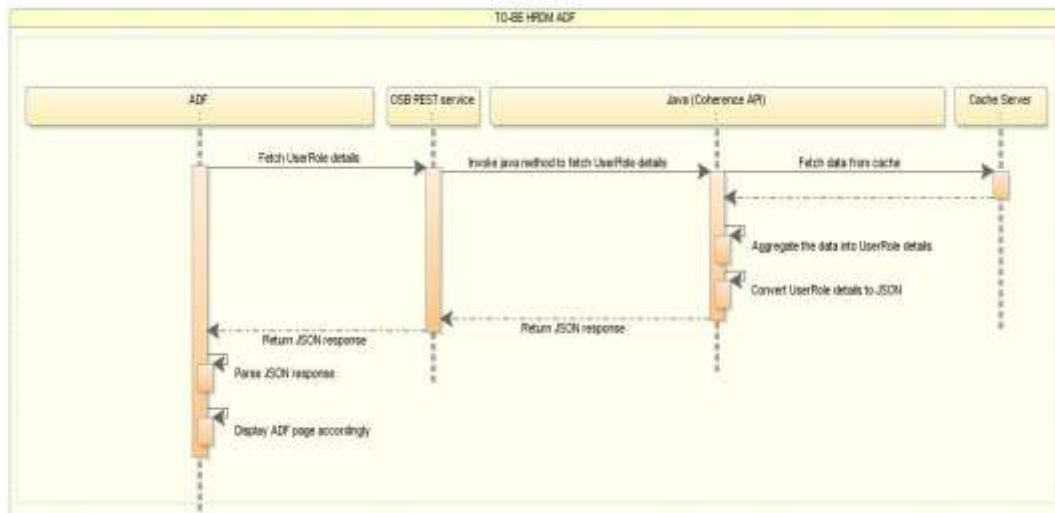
TO-BE HRDM ADF

ADF

OSB REST service

Java (Coherence API)

Cache Server

Fetch UserRole details

Invoke java method to fetch UserRole details

Fetch data from cache

Aggregate the data into UserRole details

Convert UserRole details to JSON

Return JSON response

Return JSON response

Parse JSON response

Display ADF page accordingly